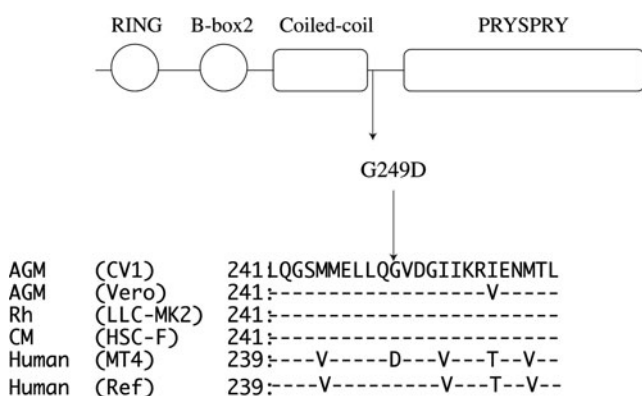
RING B-box2 Coiled-coil PRYSPRY

G249D

| | | |
|---|---|---|
| AGM | (CV1) | 241 LQGSMMELLQGVDGIIKRIENMTL |
| AGM | (Vero) | 241 -------------------V----- |
| Rh | (LLC-MK2) | 241 ------------------------ |
| CM | (HSC-F) | 241 ------------------------ |
| Human | (MT4) | 239 ----V-----D---V---T--V-- |
| Human | (Ref) | 239 ----V---------V---T--V-- |